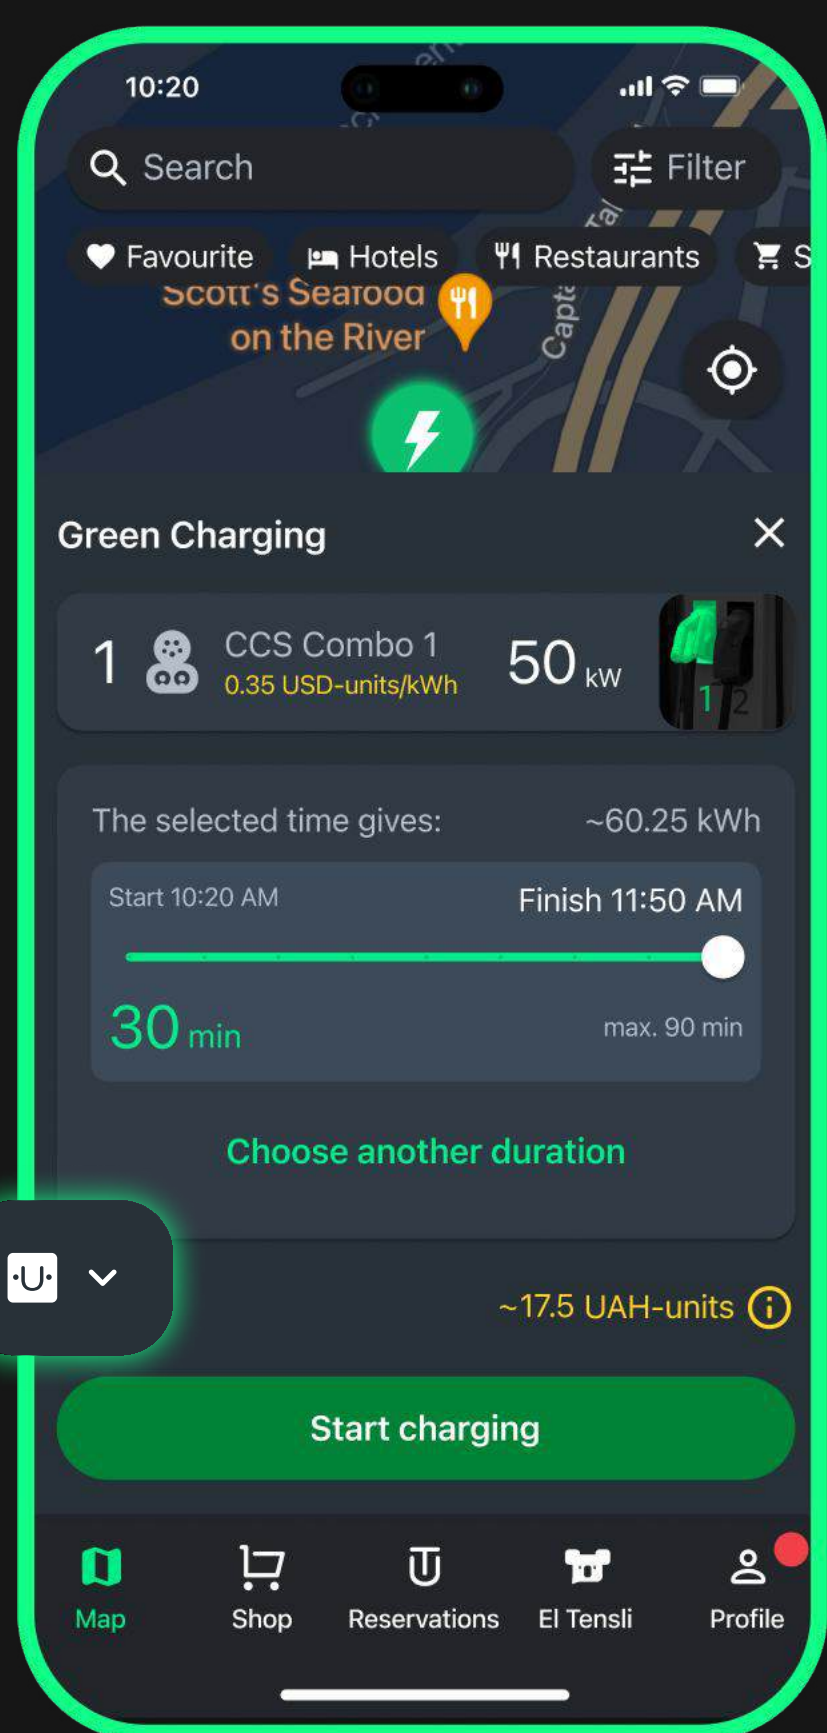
10:20

Search

Filter

Favourite

Hotels

Restaurants

S

Scott's Seafood on the River

Capt

Green Charging

1

CCS Combo 1
0.35 USD-units/kWh

50 kW

1 2

The selected time gives: ~60.25 kWh

Start 10:20 AM

Finish 11:50 AM

30 min

max. 90 min

Choose another duration

·U·

~17.5 UAH-units

Start charging

Map

Shop

Reservations

El Tensli

Profile